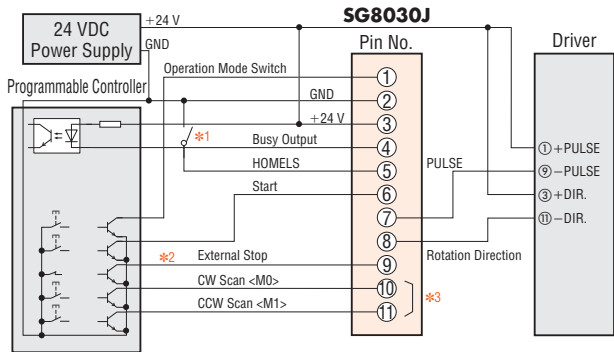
SG8030J

24 VDC Power Supply

+24 V

GND

Pin No.

Driver

Programmable Controller

Operation Mode Switch

①

GND

②

+24 V

③

*1

Busy Output

④

①+PULSE

HOMELS

⑤

PULSE

⑨−PULSE

Start

⑥

③+DIR.

⑦

⑪−DIR.

⑧

Rotation Direction

*2

External Stop

⑨

CW Scan <M0>

⑩

CCW Scan <M1>

⑪

*3